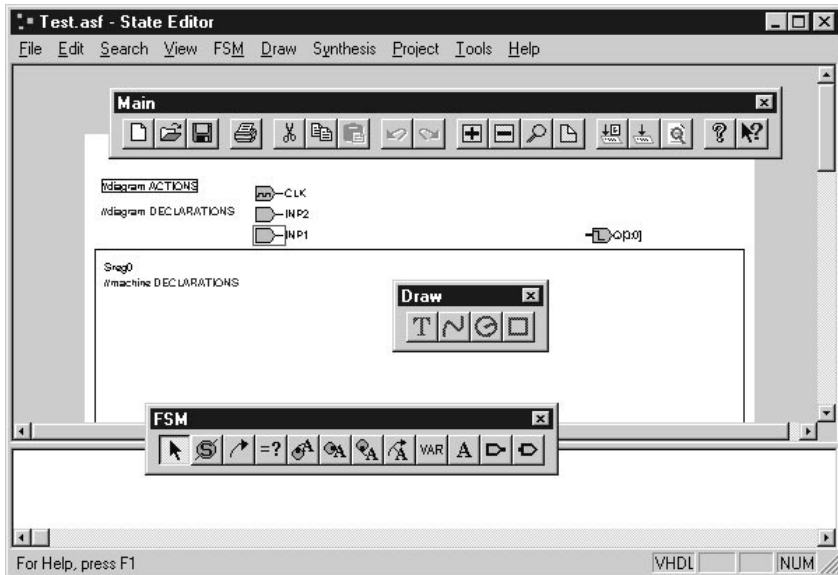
Test.asf - State Editor
File Edit Search View FSM Draw Synthesis Project Tools Help

Main

//diagram ACTIONS
//diagram DECLARATIONS
CLK
INP2
INP1
Q[3:0]

Sreg0
//machine DECLARATIONS

Draw
T

FSM
=?
VAR
A

For Help, press F1
VHDL
NUM